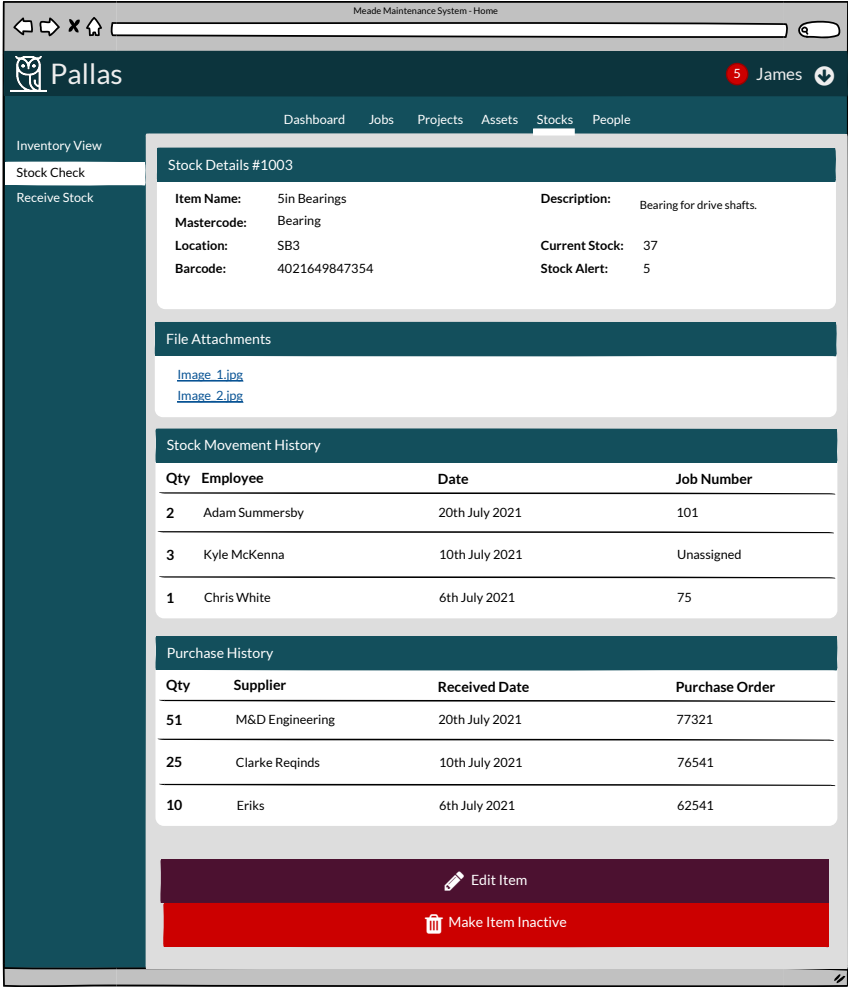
Meade Maintenance System - Home

Pallas

5 James

Dashboard Jobs Projects Assets Stocks People

Inventory View
Stock Check
Receive Stock

Stock Details #1003

Item Name: 5in Bearings
Mastercode: Bearing
Location: SB3
Barcode: 4021649847354

Description: Bearing for drive shafts.
Current Stock: 37
Stock Alert: 5

File Attachments

Image_1.jpg
Image_2.jpg

Stock Movement History

| Qty | Employee | Date | Job Number |
|---|---|---|---|
| 2 | Adam Summersby | 20th July 2021 | 101 |
| 3 | Kyle McKenna | 10th July 2021 | Unassigned |
| 1 | Chris White | 6th July 2021 | 75 |

Purchase History

| Qty | Supplier | Received Date | Purchase Order |
|---|---|---|---|
| 51 | M&D Engineering | 20th July 2021 | 77321 |
| 25 | Clarke Reqinds | 10th July 2021 | 76541 |
| 10 | Eriks | 6th July 2021 | 62541 |

Edit Item

Make Item Inactive